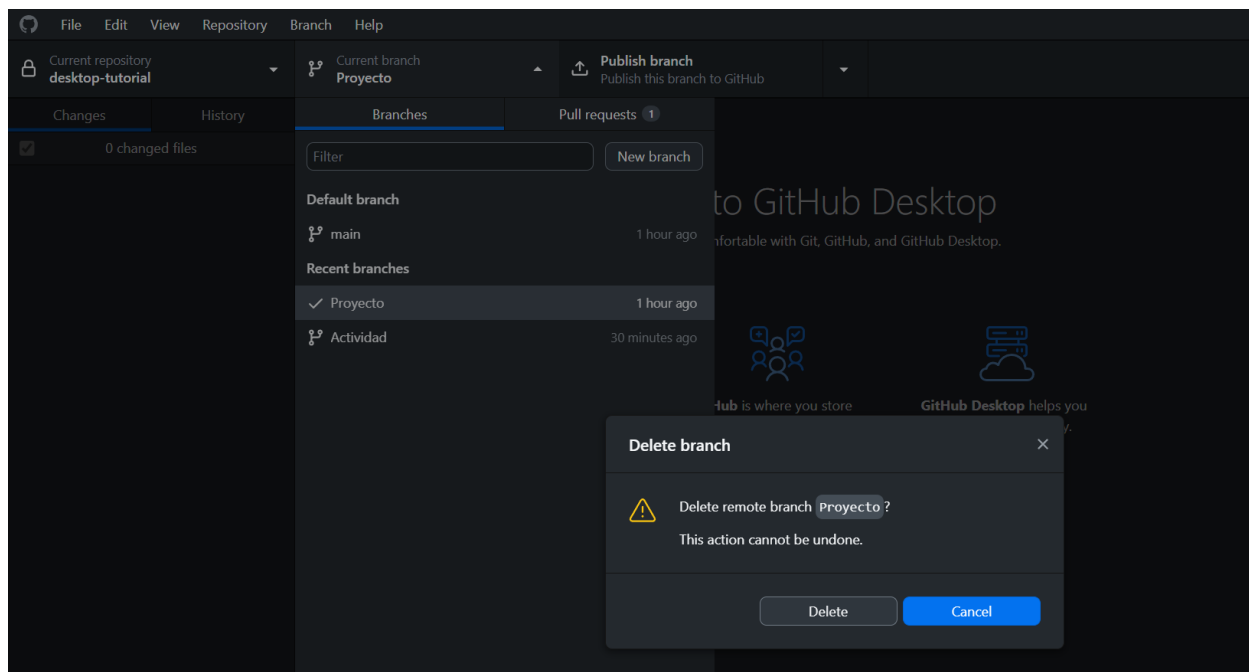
File Edit View Repository Branch Help

Current repository
desktop-tutorial

Current branch
Proyecto

Publish branch
Publish this branch to GitHub

Changes History

0 changed files

Branches Pull requests 1

Filter

New branch

Default branch

main 1 hour ago

Recent branches

Proyecto 1 hour ago

Actividad 30 minutes ago

to GitHub Desktop

nfortable with Git, GitHub, and GitHub Desktop.

lub is where you store

GitHub Desktop helps you

Delete branch

Delete remote branch `Proyecto`?

This action cannot be undone.

Delete Cancel